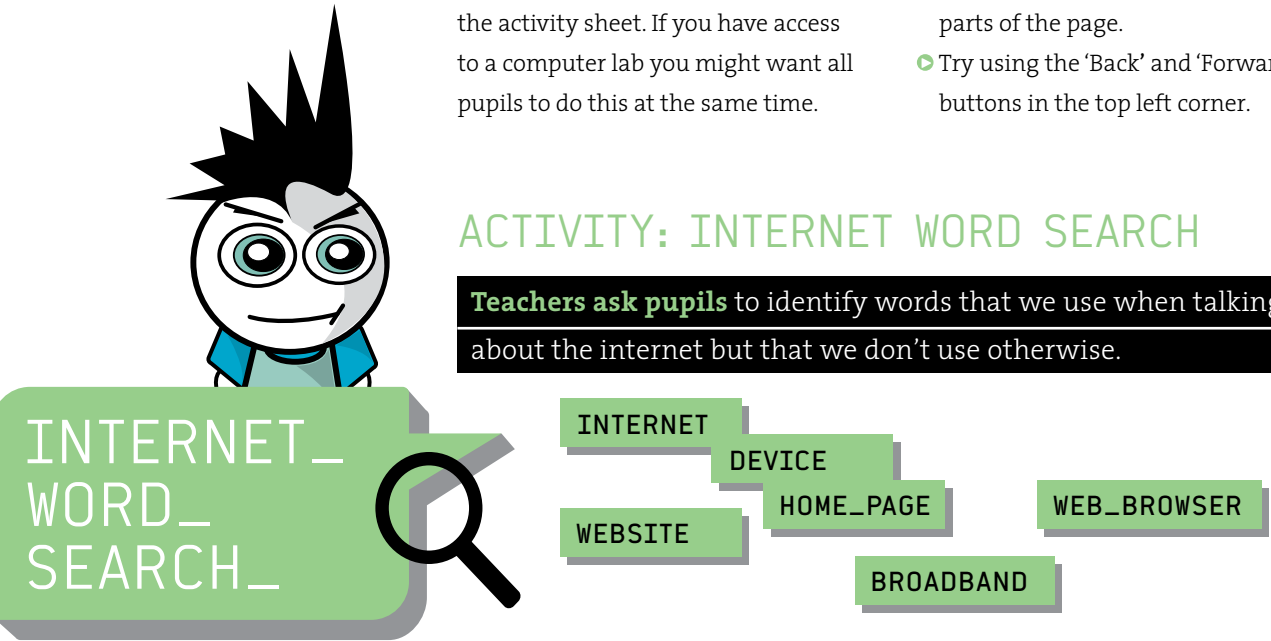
the activity sheet. If you have access to a computer lab you might want all pupils to do this at the same time.

parts of the page.

Try using the 'Back' and 'Forwar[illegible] buttons in the top left corner.

ACTIVITY: INTERNET WORD SEARCH

**Teachers ask pupils** to identify words that we use when talking about the internet but that we don't use otherwise.

INTERNET_
WORD_
SEARCH_

INTERNET

DEVICE

HOME_PAGE

WEB_BROWSER

WEBSITE

BROADBAND